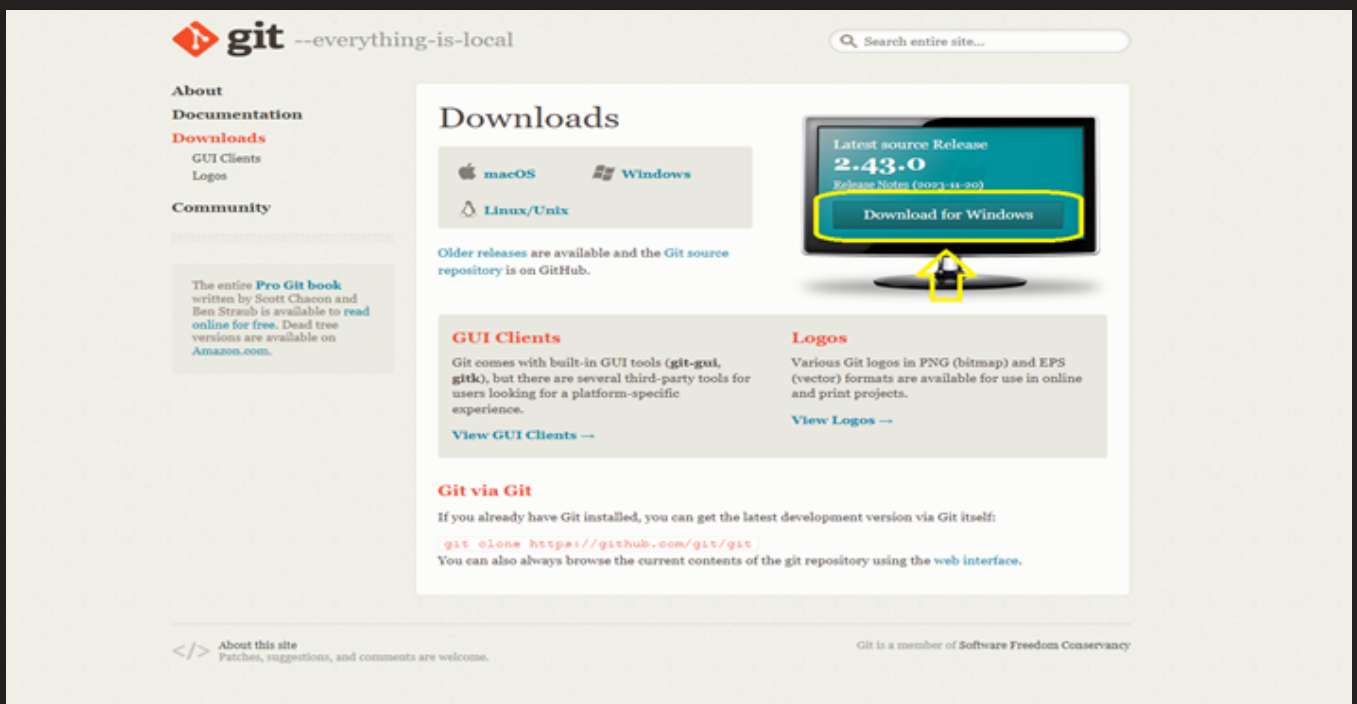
git --everything-is-local

Search entire site...

About
Documentation
Downloads
GUI Clients
Logos
Community

The entire Pro Git book written by Scott Chacon and Ben Straub is available to read online for free. Dead tree versions are available on Amazon.com.

Downloads

macOS
Windows
Linux/Unix

Older releases are available and the Git source repository is on GitHub.

Latest source Release
2.43.0
Release Notes (2023-11-20)
Download for Windows

GUI Clients

Git comes with built-in GUI tools (git-gui, gitk), but there are several third-party tools for users looking for a platform-specific experience.

View GUI Clients →

Logos

Various Git logos in PNG (bitmap) and EPS (vector) formats are available for use in online and print projects.

View Logos →

Git via Git

If you already have Git installed, you can get the latest development version via Git itself:

git clone https://github.com/git/git

You can also always browse the current contents of the git repository using the web interface.

</>
About this site
Patches, suggestions, and comments are welcome.

Git is a member of Software Freedom Conservancy